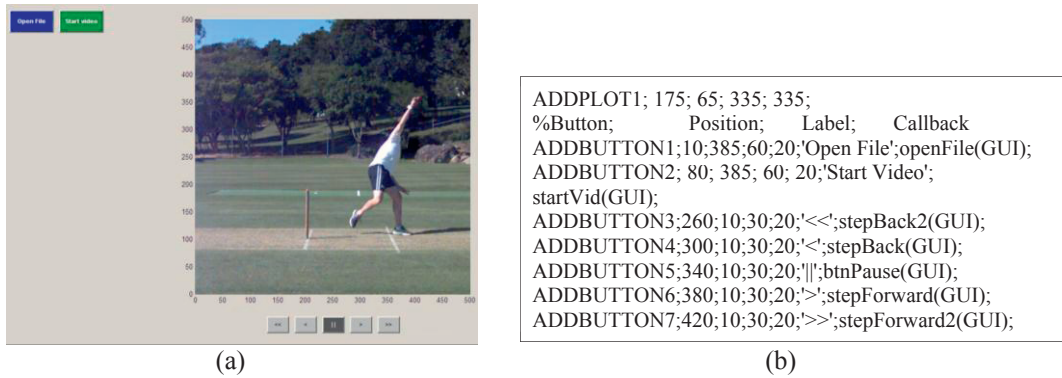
Open File
Start video

500
450
400
350
300
250
200
150
100
50
0
0 50 100 150 200 250 300 350 400 450 500

<< < || > >>

(a)

ADDPLOT1; 175; 65; 335; 335;
%Button; Position; Label; Callback
ADDBUTTON1;10;385;60;20;'Open File';openFile(GUI);
ADDBUTTON2; 80; 385; 60; 20;'Start Video';
startVid(GUI);
ADDBUTTON3;260;10;30;20;'<<';stepBack2(GUI);
ADDBUTTON4;300;10;30;20;'<';stepBack(GUI);
ADDBUTTON5;340;10;30;20;'||';btnPause(GUI);
ADDBUTTON6;380;10;30;20;'>';stepForward(GUI);
ADDBUTTON7;420;10;30;20;'>>';stepForward2(GUI);

(b)